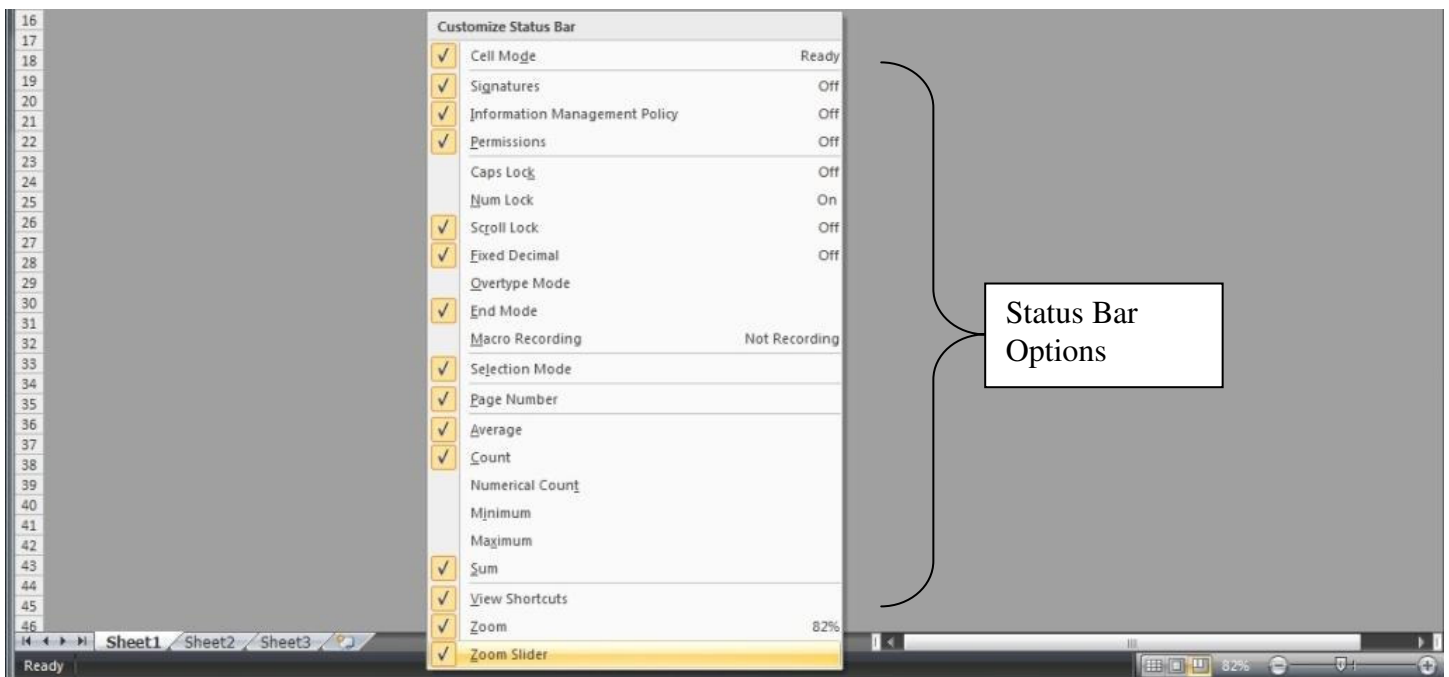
16
17
18
19
20
21
22
23
24
25
26
27
28
29
30
31
32
33
34
35
36
37
38
39
40
41
42
43
44
45
46

Customize Status Bar

| | | |
|---|---|---|
| ✓ | Cell Mode | Ready |
| ✓ | Signatures | Off |
| ✓ | Information Management Policy | Off |
| ✓ | Permissions | Off |
| | Caps Lock | Off |
| | Num Lock | On |
| ✓ | Scroll Lock | Off |
| ✓ | Fixed Decimal | Off |
| | Overtype Mode | |
| ✓ | End Mode | |
| | Macro Recording | Not Recording |
| ✓ | Selection Mode | |
| ✓ | Page Number | |
| ✓ | Average | |
| ✓ | Count | |
| | Numerical Count | |
| | Minimum | |
| | Maximum | |
| ✓ | Sum | |
| ✓ | View Shortcuts | |
| ✓ | Zoom | 82% |
| ✓ | Zoom Slider | |

Status Bar Options

Sheet1 Sheet2 Sheet3

Ready

82%